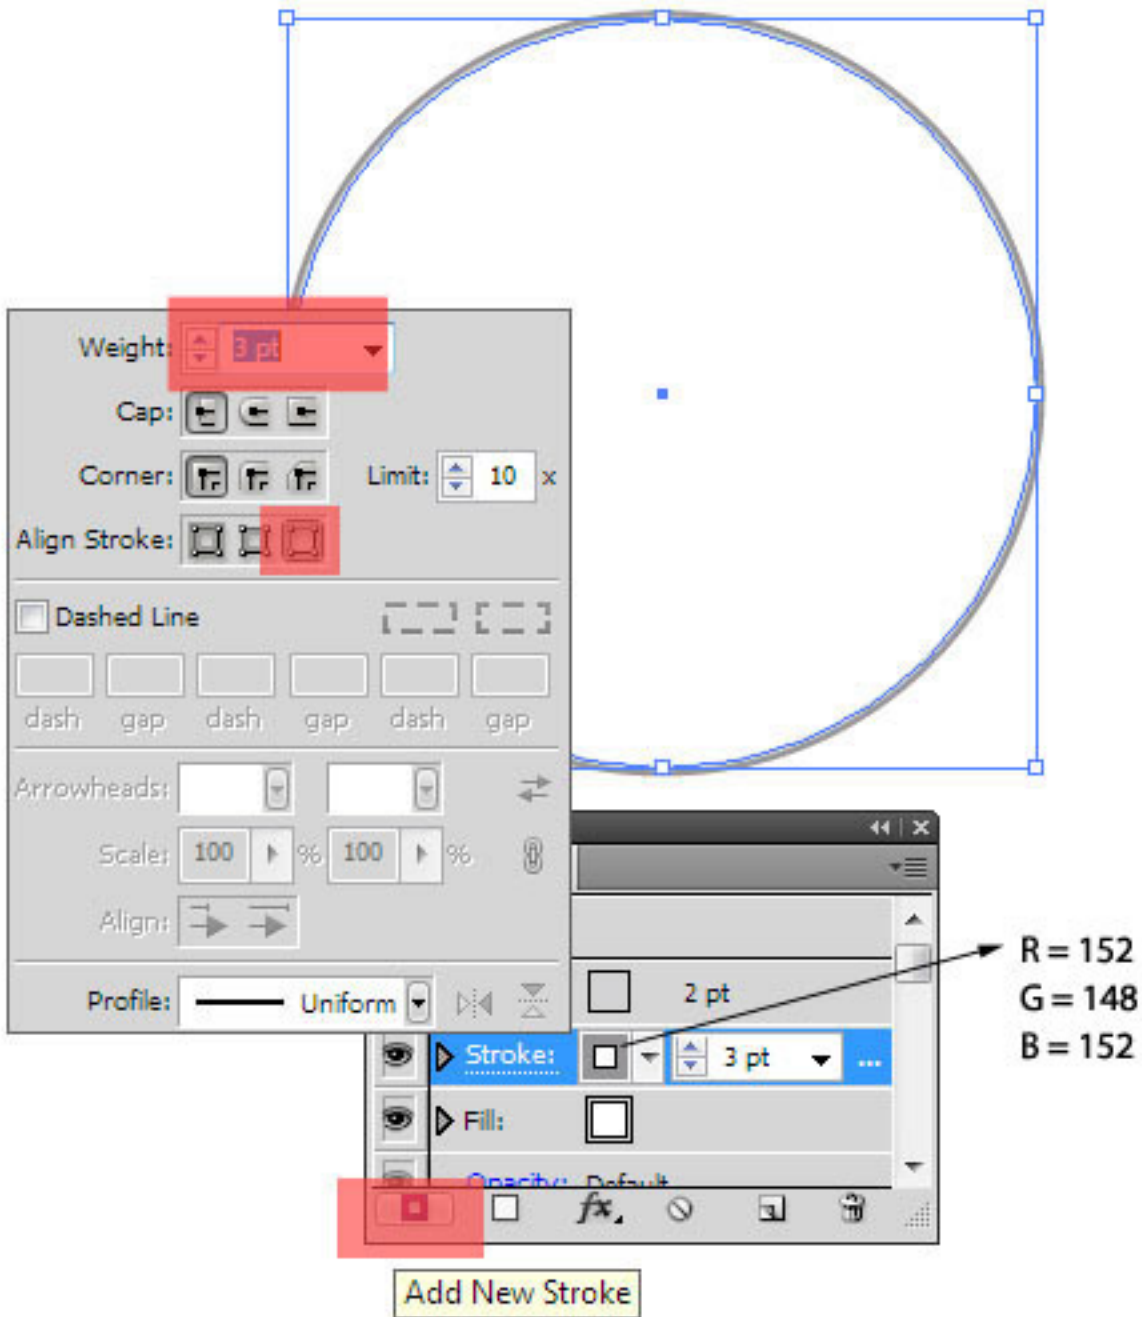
Weight: 3 pt

Cap:

Corner: Limit: 10 x

Align Stroke:

Dashed Line

dash gap dash gap dash gap

Arrowheads:

Scale: 100 % 100 %

Align:

Profile: Uniform

2 pt

Stroke: 3 pt

Fill:

Opacity: Default

R = 152
G = 148
B = 152

Add New Stroke